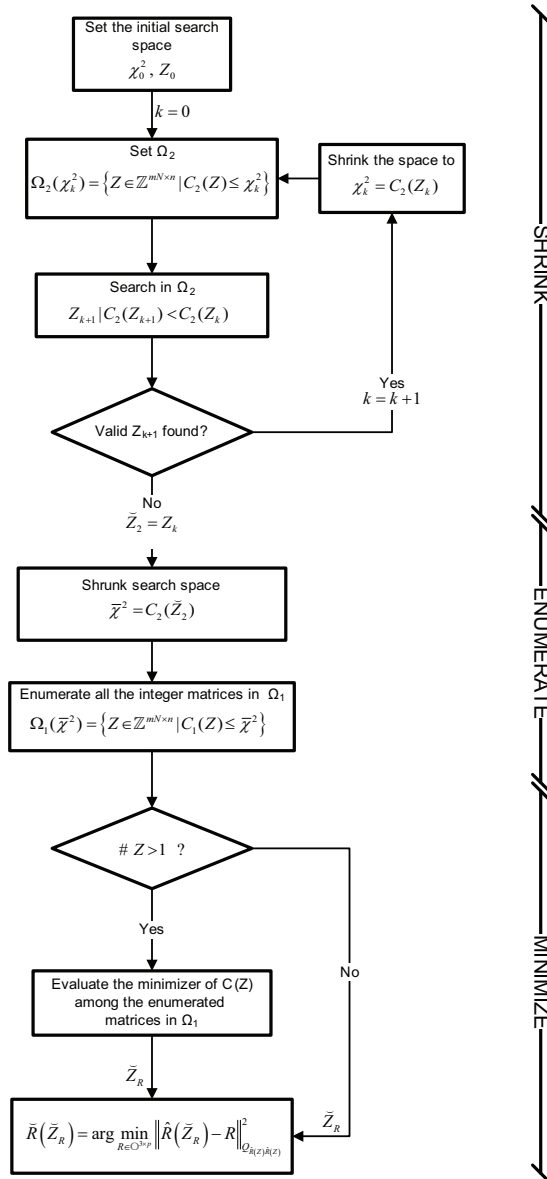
Set the initial search space
$\chi_0^2, Z_0$

$k=0$

Set $\Omega_2$
$\Omega_2(\chi_k^2)=\left\{Z\in\mathbb{Z}^{mN\times n} \mid C_2(Z)\le\chi_k^2\right\}$

Shrink the space to
$\chi_k^2=C_2(Z_k)$

Search in $\Omega_2$
$Z_{k+1} \mid C_2(Z_{k+1})<C_2(Z_k)$

Yes
$k=k+1$

Valid $Z_{k+1}$ found?

No
$\bar{Z}_2=Z_k$

Shrunk search space
$\bar{\chi}^2=C_2(\bar{Z}_2)$

Enumerate all the integer matrices in $\Omega_1$
$\Omega_1(\bar{\chi}^2)=\left\{Z\in\mathbb{Z}^{mN\times n} \mid C_1(Z)\le\bar{\chi}^2\right\}$

$\# Z>1$ ?

Yes

No

Evaluate the minimizer of C(Z) among the enumerated matrices in $\Omega_1$

$\bar{Z}_R$

$\bar{Z}_R$

$\bar{R}\left(\bar{Z}_R\right)=\arg\min_{R\in\mathbb{O}^{3\times p}}\left\|\hat{R}\left(\bar{Z}_R\right)-R\right\|^2_{Q_{\hat{R}(Z)\hat{R}(Z)}}$

SHRINK

ENUMERATE

MINIMIZE